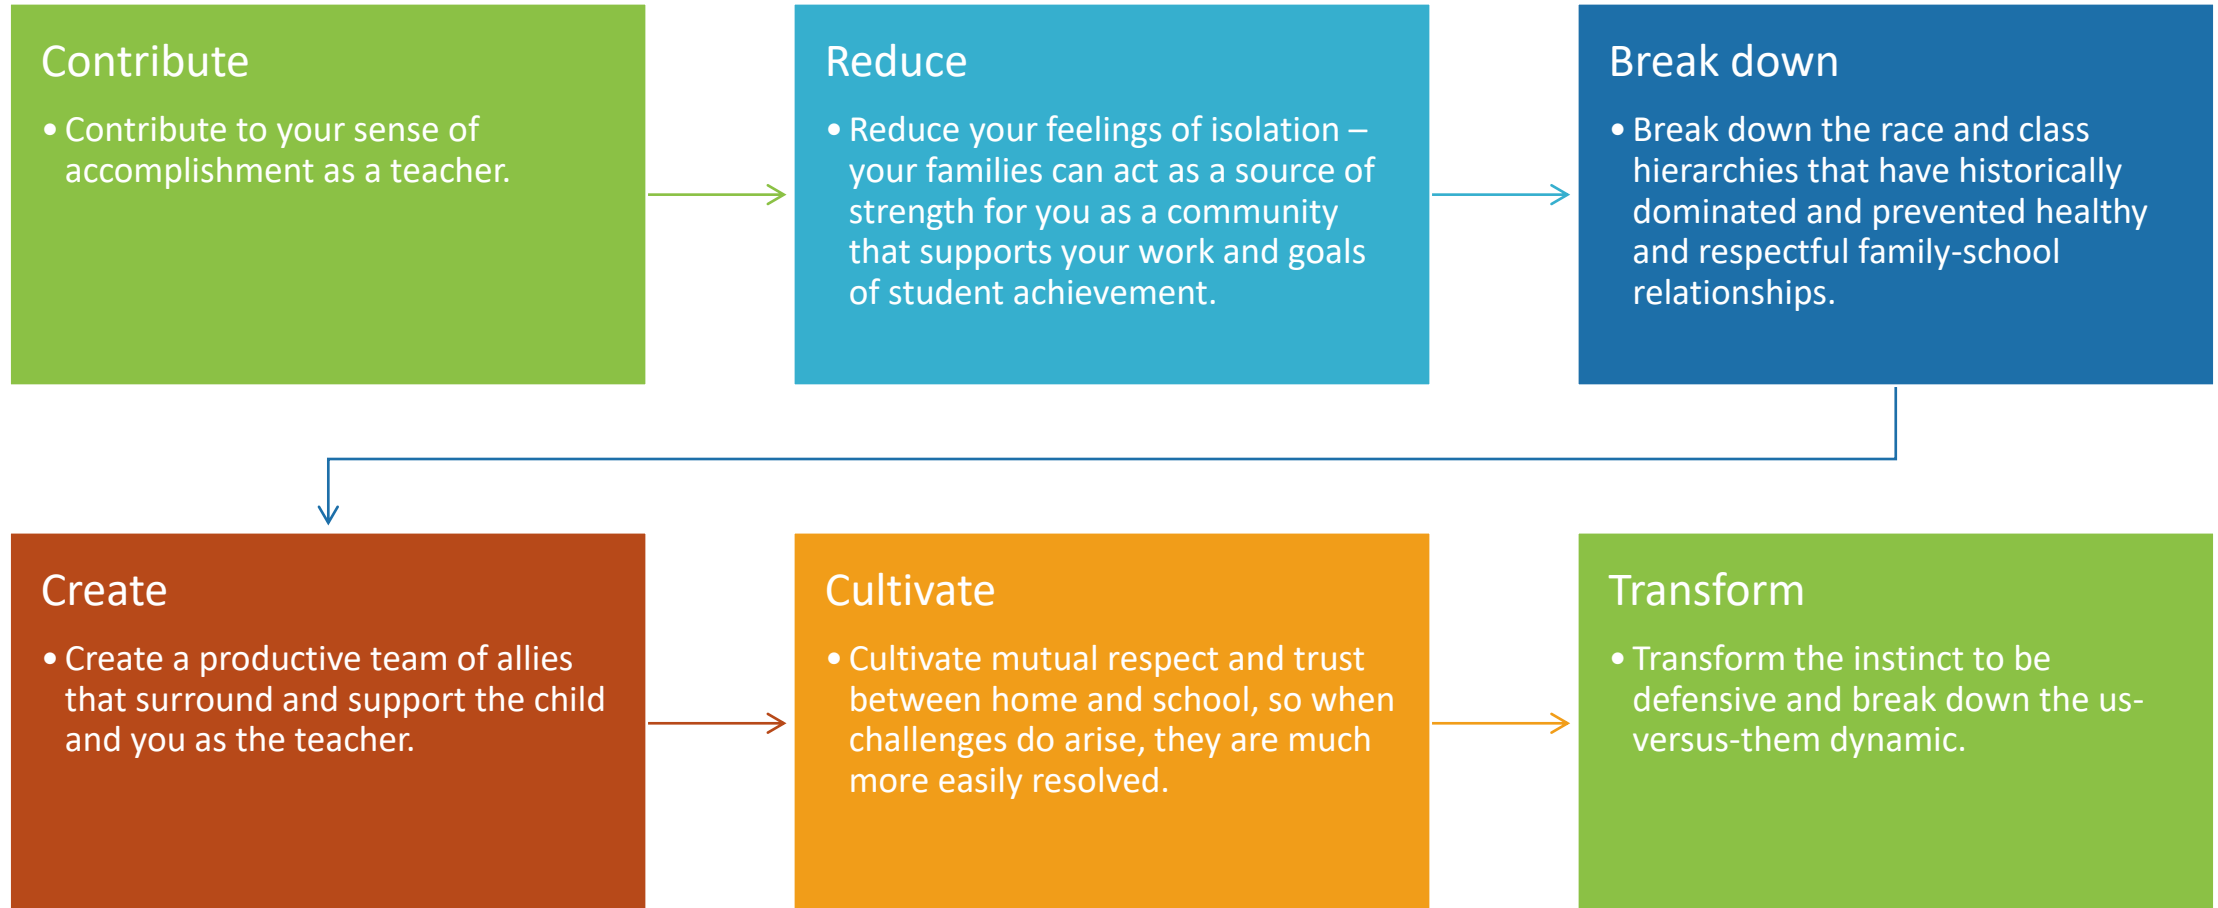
Contribute

• Contribute to your sense of accomplishment as a teacher.

Reduce

• Reduce your feelings of isolation – your families can act as a source of strength for you as a community that supports your work and goals of student achievement.

Break down

• Break down the race and class hierarchies that have historically dominated and prevented healthy and respectful family-school relationships.

Create

• Create a productive team of allies that surround and support the child and you as the teacher.

Cultivate

• Cultivate mutual respect and trust between home and school, so when challenges do arise, they are much more easily resolved.

Transform

• Transform the instinct to be defensive and break down the us-versus-them dynamic.